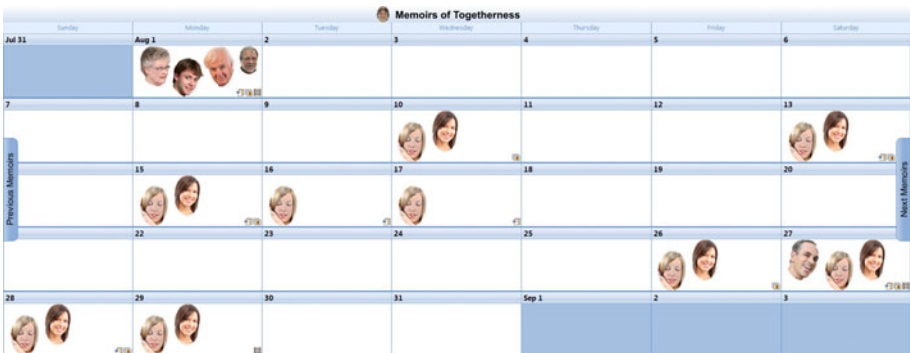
Memoirs of Togetherness

| Sunday | Monday | Tuesday | Wednesday | Thursday | Friday | Saturday |
|---|---|---|---|---|---|---|
| Jul 31 | Aug 1 | 2 | 3 | 4 | 5 | 6 |
| 7 | 8 | 9 | 10 | 11 | 12 | 13 |
| 14 | 15 | 16 | 17 | 18 | 19 | 20 |
| 21 | 22 | 23 | 24 | 25 | 26 | 27 |
| 28 | 29 | 30 | 31 | Sep 1 | 2 | 3 |

Previous Memoirs

Next Memoirs